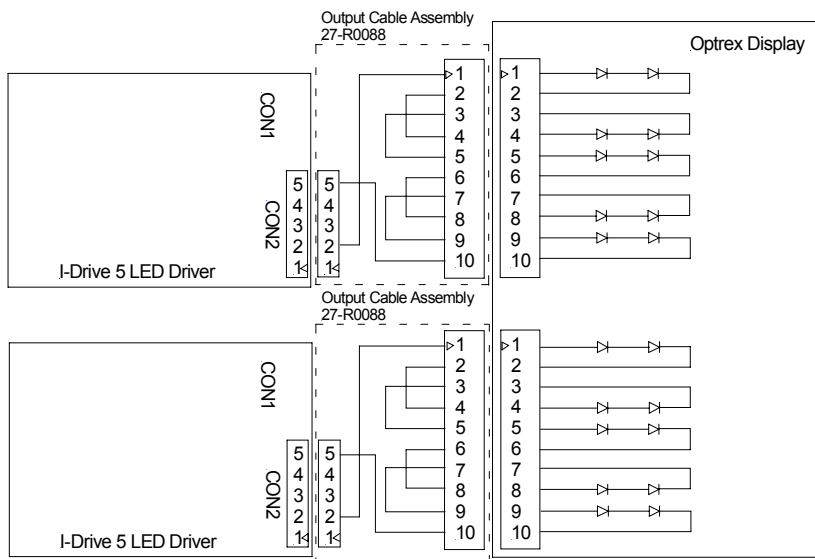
Output Cable Assembly
27-R0088

Optrex Display

CON1

CON2

5
4
3
2
1

5
4
3
2
1

1
2
3
4
5
6
7
8
9
10

1
2
3
4
5
6
7
8
9
10

I-Drive 5 LED Driver

Output Cable Assembly
27-R0088

CON1

CON2

5
4
3
2
1

5
4
3
2
1

1
2
3
4
5
6
7
8
9
10

1
2
3
4
5
6
7
8
9
10

I-Drive 5 LED Driver